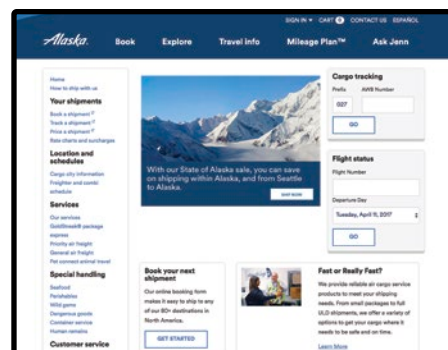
SIGN IN ▾ CART 0 CONTACT US ESPAÑOL

Alaska. Book Explore Travel info Mileage Plan™ Ask Jenn

Home
How to ship with us

Your shipments
Book a shipment
Track a shipment
Price a shipment
Rate charts and surcharges

Location and schedules
Cargo city information
Freighter and combi schedule

Services
Our services
GoldStreak® package express
Priority air freight
General air freight
Pet connect animal travel

Special handling
Seafood
Perishables
Wild game
Dangerous goods
Container service
Human remains

Customer service

With our State of Alaska sale, you can save on shipping within Alaska, and from Seattle to Alaska.

SHIP NOW

Cargo tracking
Prefix AWB Number
027
GO

Flight status
Flight Number
Departure Day
Tuesday, April 11, 2017
GO

Book your next shipment
Our online booking form makes it easy to ship to any of our 80+ destinations in North America.
GET STARTED

Fast or Really Fast?
We provide reliable air cargo service products to meet your shipping needs. From small packages to full ULD shipments, we offer a variety of options to get your cargo where it needs to be safe and on time.
Learn More